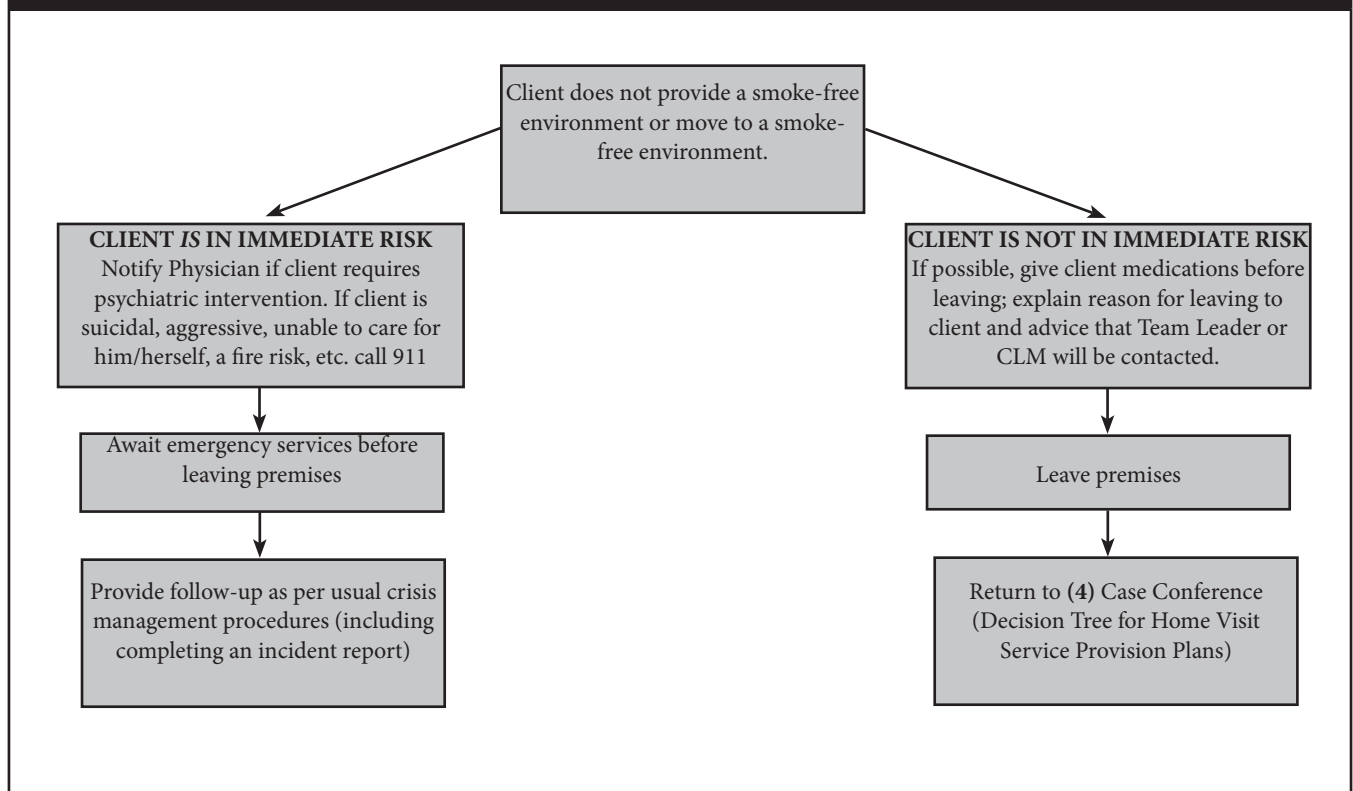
Client does not provide a smoke-free environment or move to a smoke-free environment.

CLIENT *IS* IN IMMEDIATE RISK
Notify Physician if client requires psychiatric intervention. If client is suicidal, aggressive, unable to care for him/herself, a fire risk, etc. call 911

Await emergency services before leaving premises

Provide follow-up as per usual crisis management procedures (including completing an incident report)

CLIENT IS NOT IN IMMEDIATE RISK
If possible, give client medications before leaving; explain reason for leaving to client and advice that Team Leader or CLM will be contacted.

Leave premises

Return to **(4)** Case Conference (Decision Tree for Home Visit Service Provision Plans)